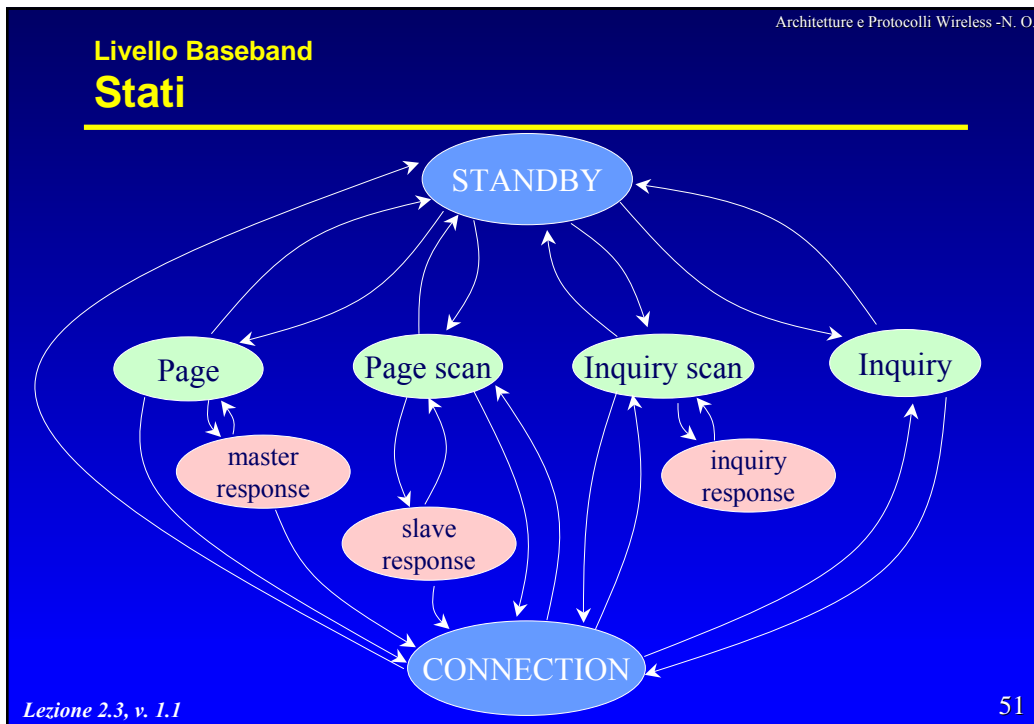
Architetture e Protocolli Wireless -N. O.

Livello Baseband

Stati

STANDBY

Page

Page scan

Inquiry scan

Inquiry

master response

slave response

inquiry response

CONNECTION

Lezione 2.3, v. 1.1

51